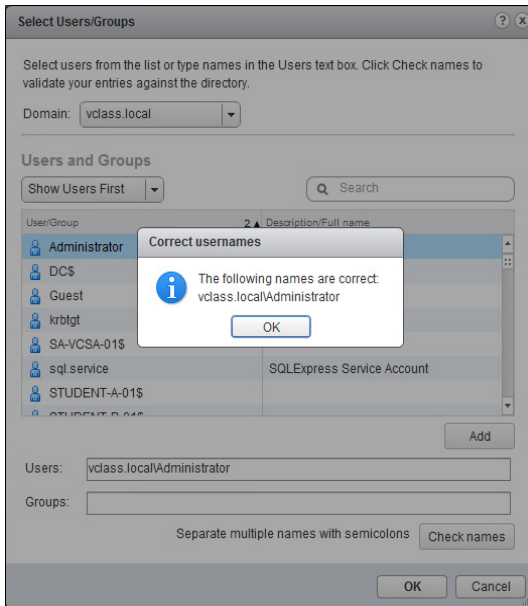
Select Users/Groups

Select users from the list or type names in the Users text box. Click Check names to validate your entries against the directory.

Domain: vclass.local

Users and Groups

Show Users First

Search

| User/Group | 2 ▲ Description/Full name |
|---|---|
| Administrator | |
| DC$ | |
| Guest | |
| krbtgt | |
| SA-VCSA-01$ | |
| sql.service | SQLExpress Service Account |
| STUDENT-A-01$ | |
| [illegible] | |

Correct usernames

The following names are correct: vclass.local\Administrator

OK

Add

Users: vclass.local\Administrator

Groups:

Separate multiple names with semicolons

Check names

OK

Cancel